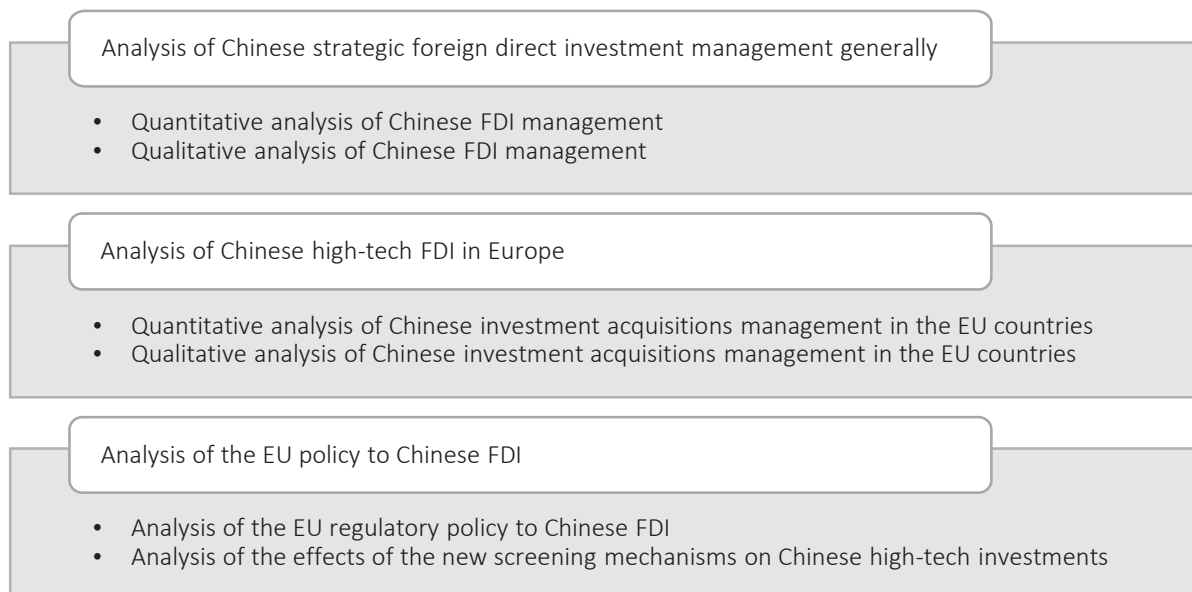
Analysis of Chinese strategic foreign direct investment management generally

- Quantitative analysis of Chinese FDI management
- Qualitative analysis of Chinese FDI management

Analysis of Chinese high-tech FDI in Europe

- Quantitative analysis of Chinese investment acquisitions management in the EU countries
- Qualitative analysis of Chinese investment acquisitions management in the EU countries

Analysis of the EU policy to Chinese FDI

- Analysis of the EU regulatory policy to Chinese FDI
- Analysis of the effects of the new screening mechanisms on Chinese high-tech investments